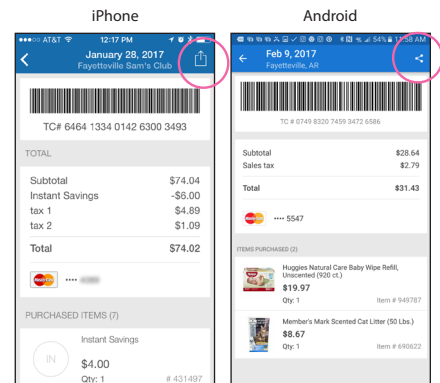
iPhone

Android

●●●○○ AT&T 12:17 PM

January 28, 2017
Fayetteville Sam's Club

TC# 6464 1334 0142 6300 3493

TOTAL

Subtotal $74.04
Instant Savings -$6.00
tax 1 $4.89
tax 2 $1.09

Total $74.02

····

PURCHASED ITEMS (7)

IN
Instant Savings
$4.00
Qty: 1 # 431497

54% 11:38 AM

Feb 9, 2017
Fayetteville, AR

TC # 0749 8320 7459 3472 6586

Subtotal $28.64
Sales tax $2.79

Total $31.43

···· 5547

ITEMS PURCHASED (2)

Huggies Natural Care Baby Wipe Refill, Unscented (920 ct.)
$19.97
Qty: 1 Item # 949787

Member's Mark Scented Cat Litter (50 Lbs.)
$8.67
Qty: 1 Item # 690622